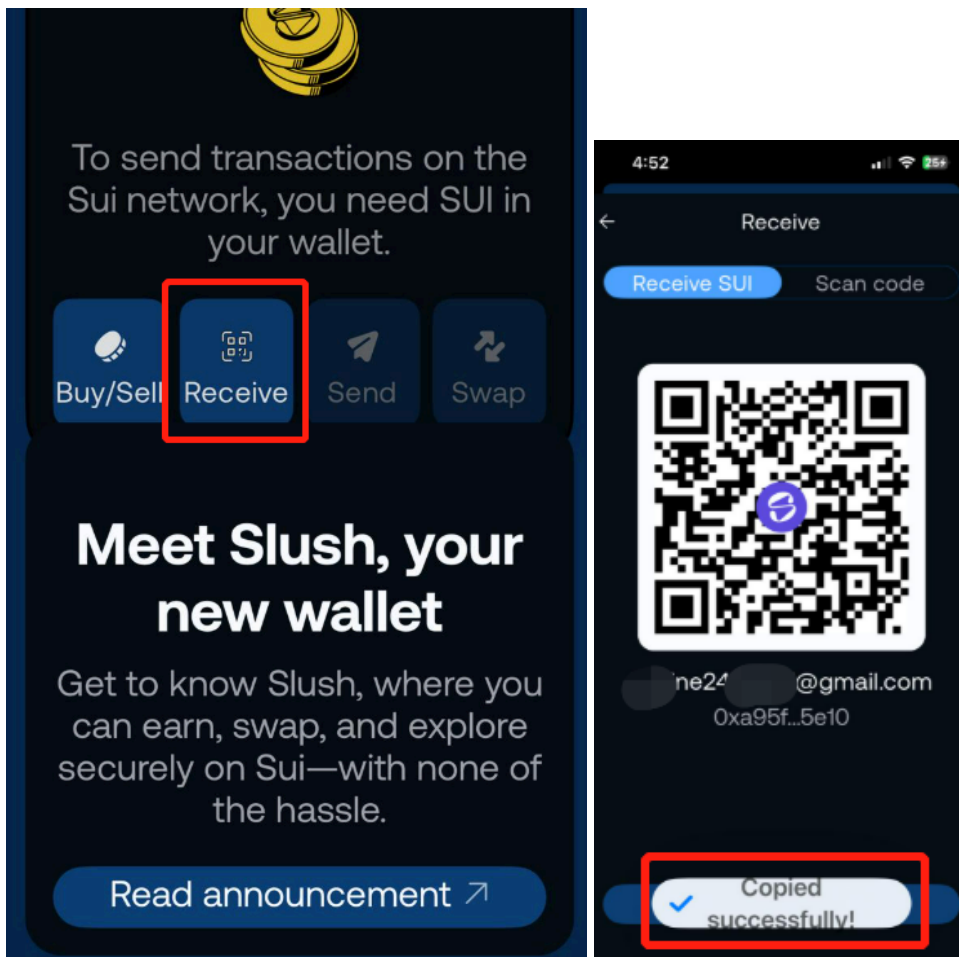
To send transactions on the Sui network, you need SUI in your wallet.

Buy/Sell

Receive

Send

Swap

Meet Slush, your new wallet

Get to know Slush, where you can earn, swap, and explore securely on Sui—with none of the hassle.

Read announcement ↗

4:52

25+

←

Receive

Receive SUI

Scan code

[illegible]ne24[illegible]@gmail.com

0xa95f...5e10

Copied successfully!